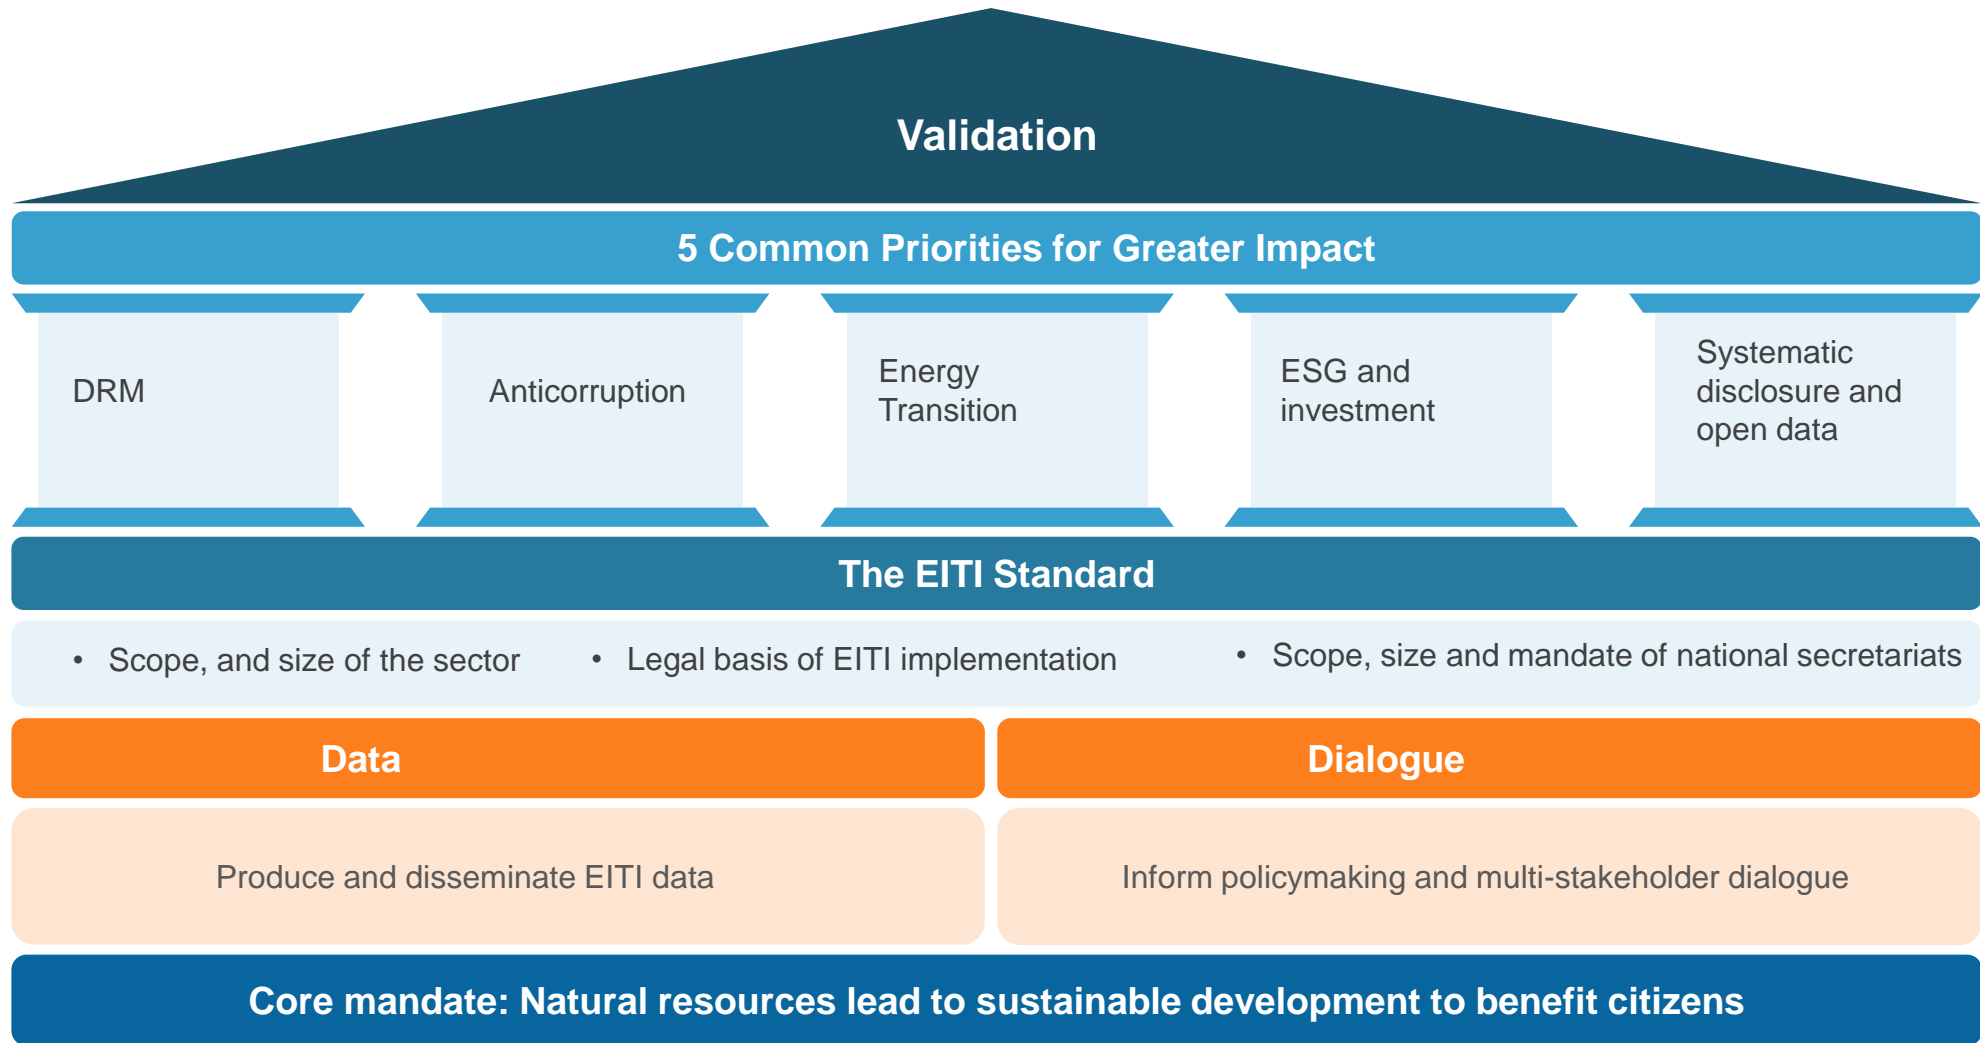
Validation

5 Common Priorities for Greater Impact

DRM

Anticorruption

Energy Transition

ESG and investment

Systematic disclosure and open data

The EITI Standard

• Scope, and size of the sector
• Legal basis of EITI implementation
• Scope, size and mandate of national secretariats

Data

Dialogue

Produce and disseminate EITI data

Inform policymaking and multi-stakeholder dialogue

Core mandate: Natural resources lead to sustainable development to benefit citizens